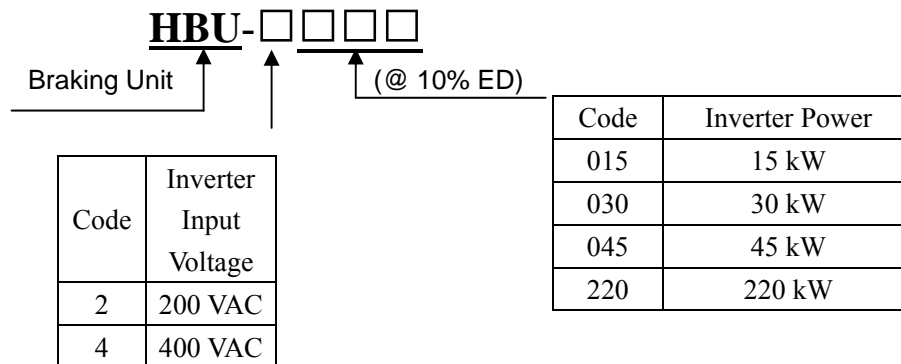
HBU-□□□□

Braking Unit

(@ 10% ED)

| Code | Inverter Power |
|---|---|
| 015 | 15 kW |
| 030 | 30 kW |
| 045 | 45 kW |
| 220 | 220 kW |

| Code | Inverter Input Voltage |
|---|---|
| 2 | 200 VAC |
| 4 | 400 VAC |